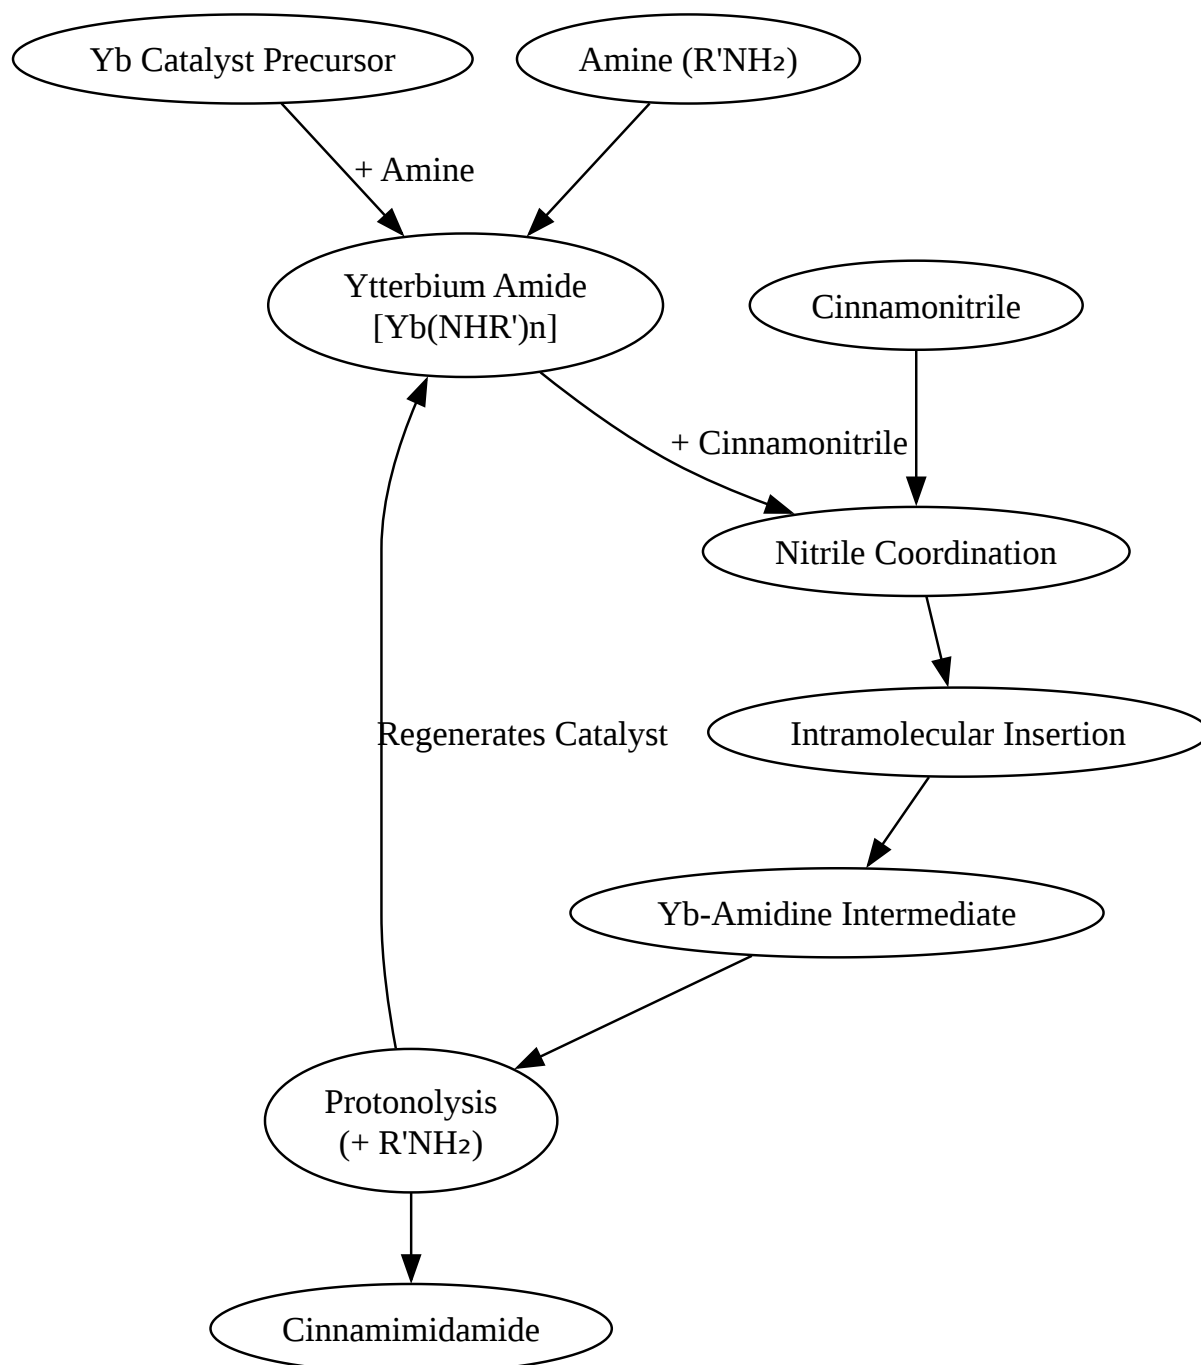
Yb Catalyst Precursor

Amine (R'NH₂)

+ Amine

Ytterbium Amide
[Yb(NHR')n]

Cinnamonitrile

+ Cinnamonitrile

Nitrile Coordination

Intramolecular Insertion

Regenerates Catalyst

Yb-Amidine Intermediate

Protonolysis
(+ R'NH₂)

Cinnamimidamide